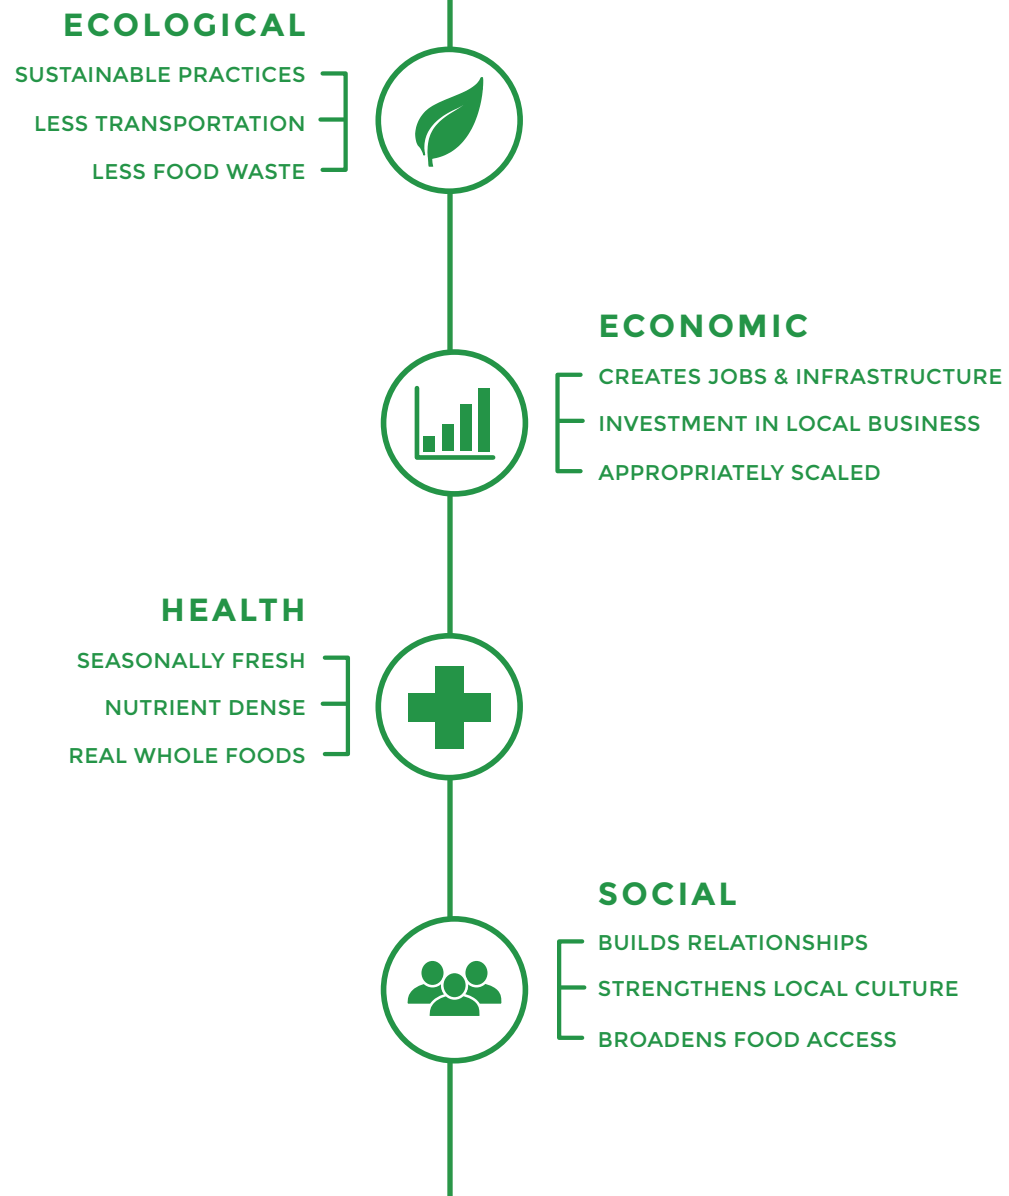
ECOLOGICAL

SUSTAINABLE PRACTICES

LESS TRANSPORTATION

LESS FOOD WASTE

ECONOMIC

CREATES JOBS & INFRASTRUCTURE

INVESTMENT IN LOCAL BUSINESS

APPROPRIATELY SCALED

HEALTH

SEASONALLY FRESH

NUTRIENT DENSE

REAL WHOLE FOODS

SOCIAL

BUILDS RELATIONSHIPS

STRENGTHENS LOCAL CULTURE

BROADENS FOOD ACCESS